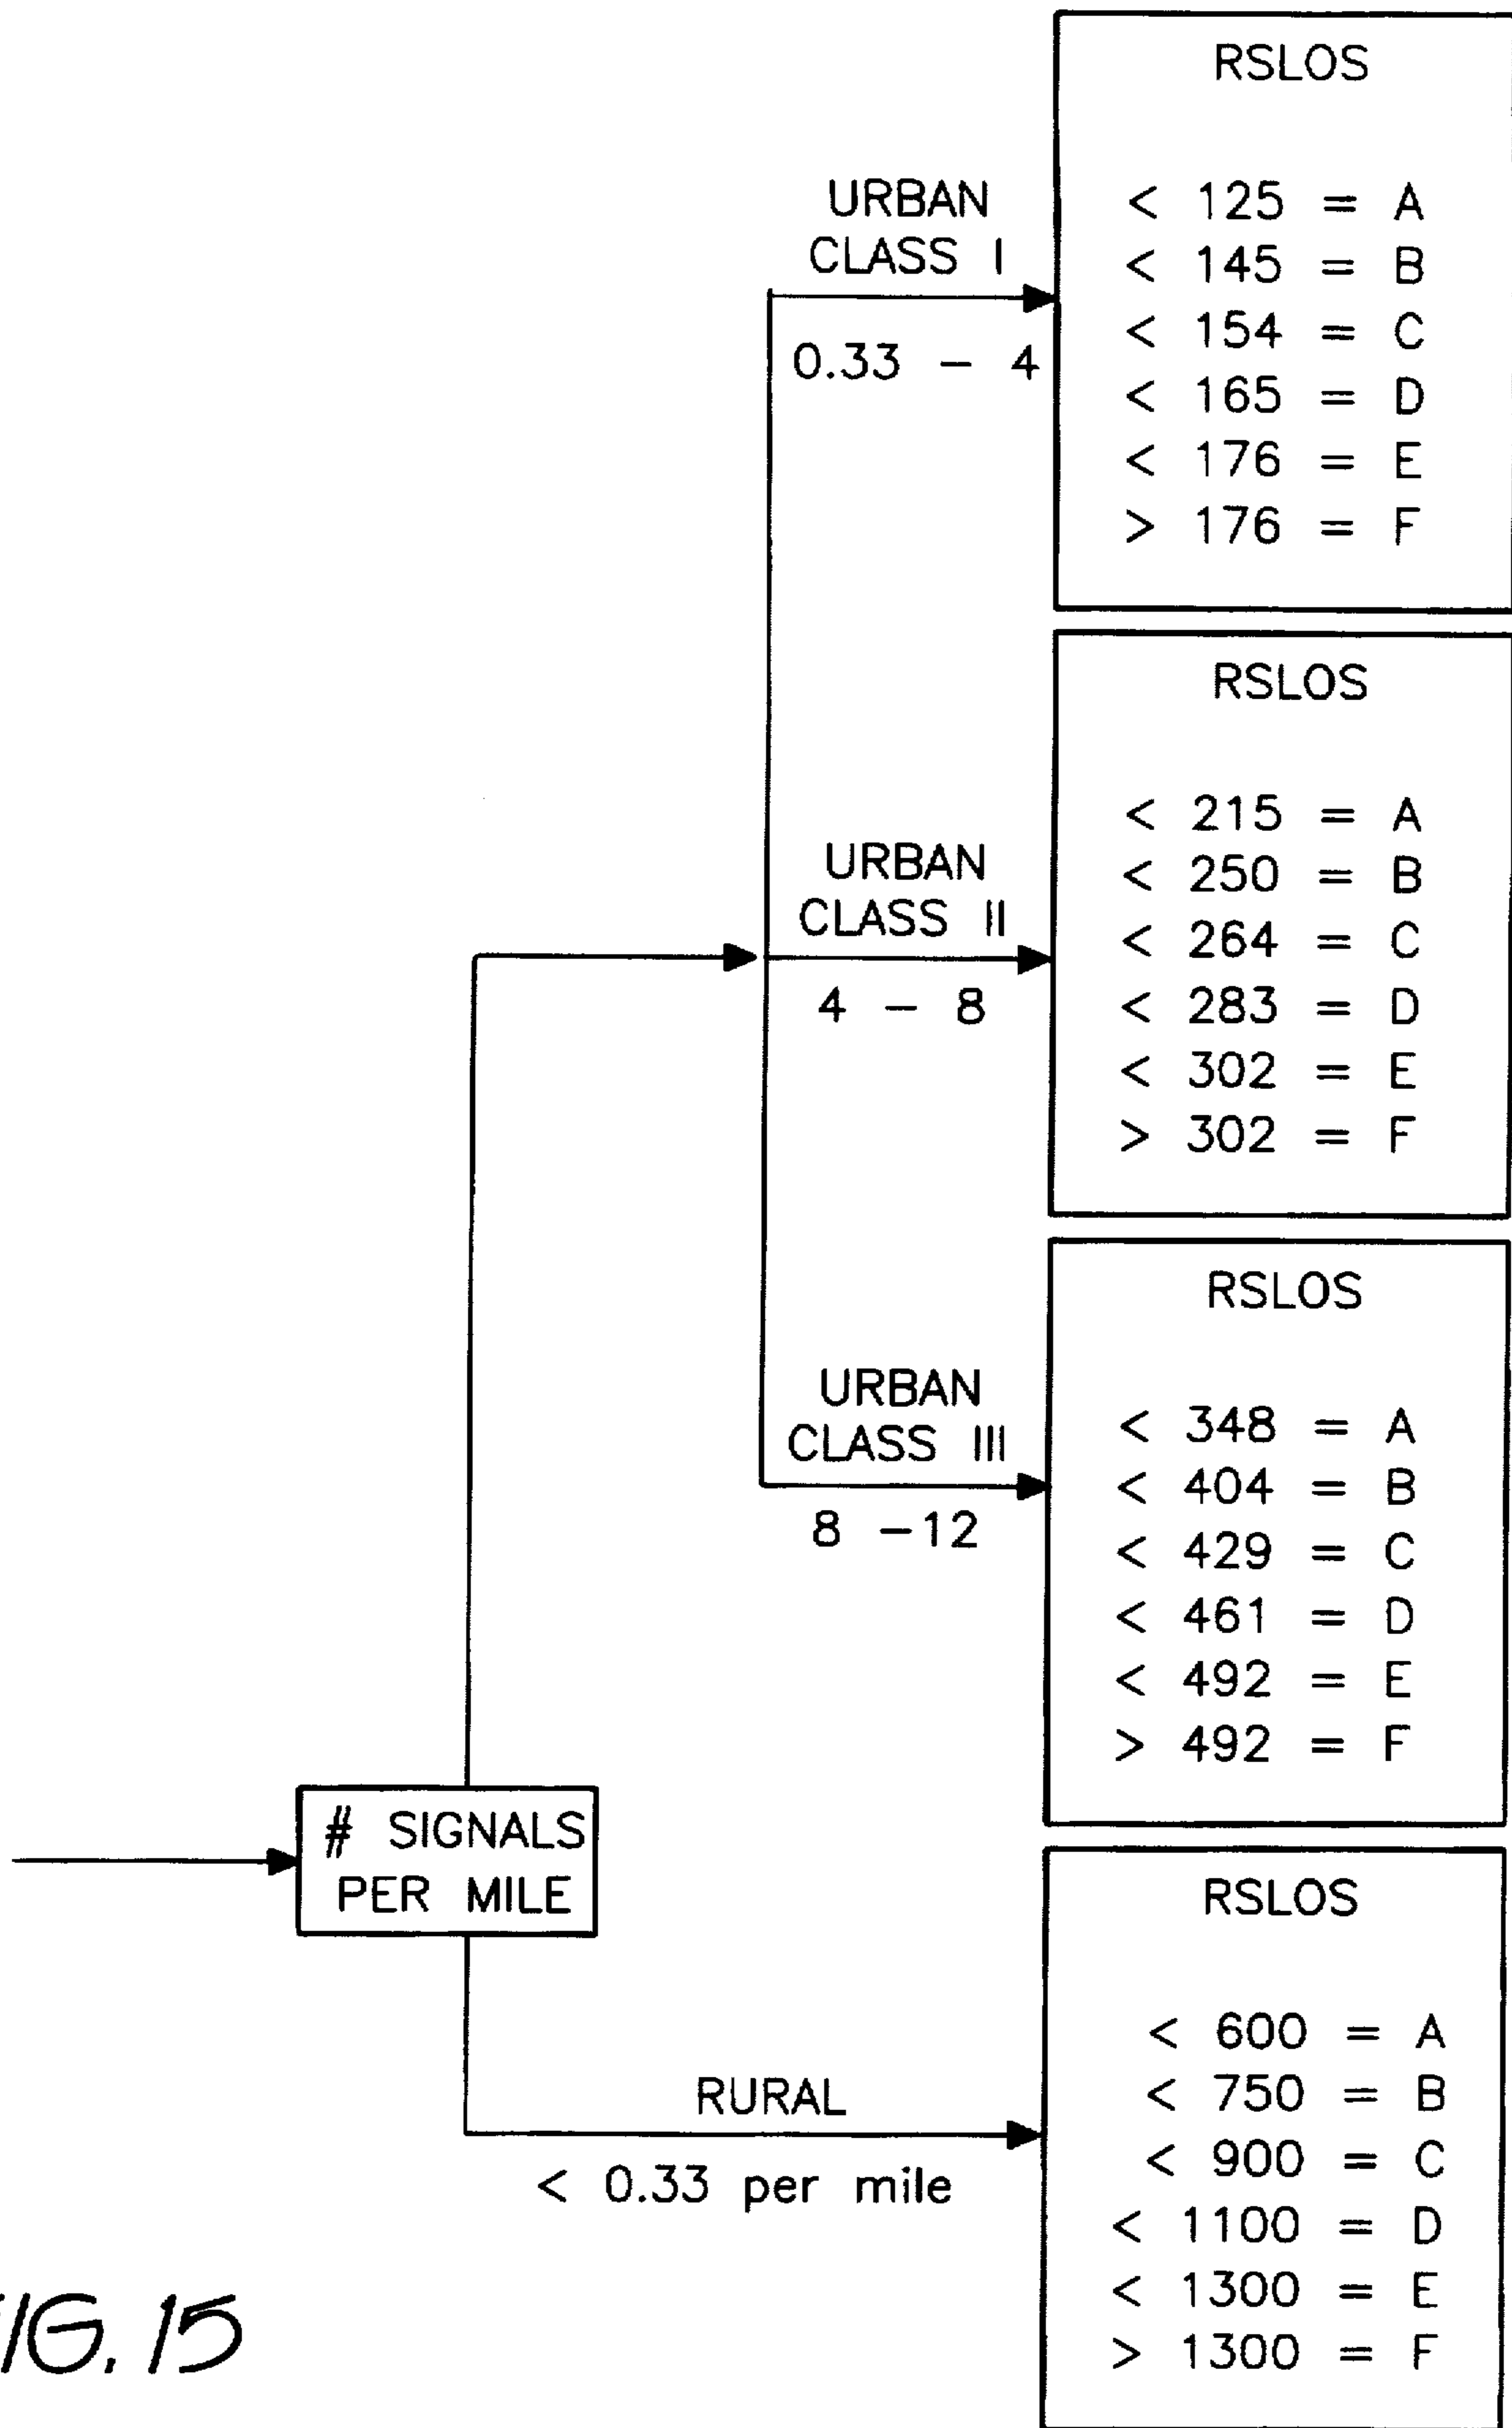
RSLOS

< 125 = A
< 145 = B
< 154 = C
< 165 = D
< 176 = E
> 176 = F

URBAN CLASS I

0.33 – 4

RSLOS

< 215 = A
< 250 = B
< 264 = C
< 283 = D
< 302 = E
> 302 = F

URBAN CLASS II

4 – 8

RSLOS

URBAN CLASS III

< 348 = A
< 404 = B
< 429 = C
< 461 = D
< 492 = E
> 492 = F

8 –12

# SIGNALS PER MILE

RSLOS

< 600 = A
< 750 = B
< 900 = C
< 1100 = D
< 1300 = E
> 1300 = F

RURAL

< 0.33 per mile

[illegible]IG. 15